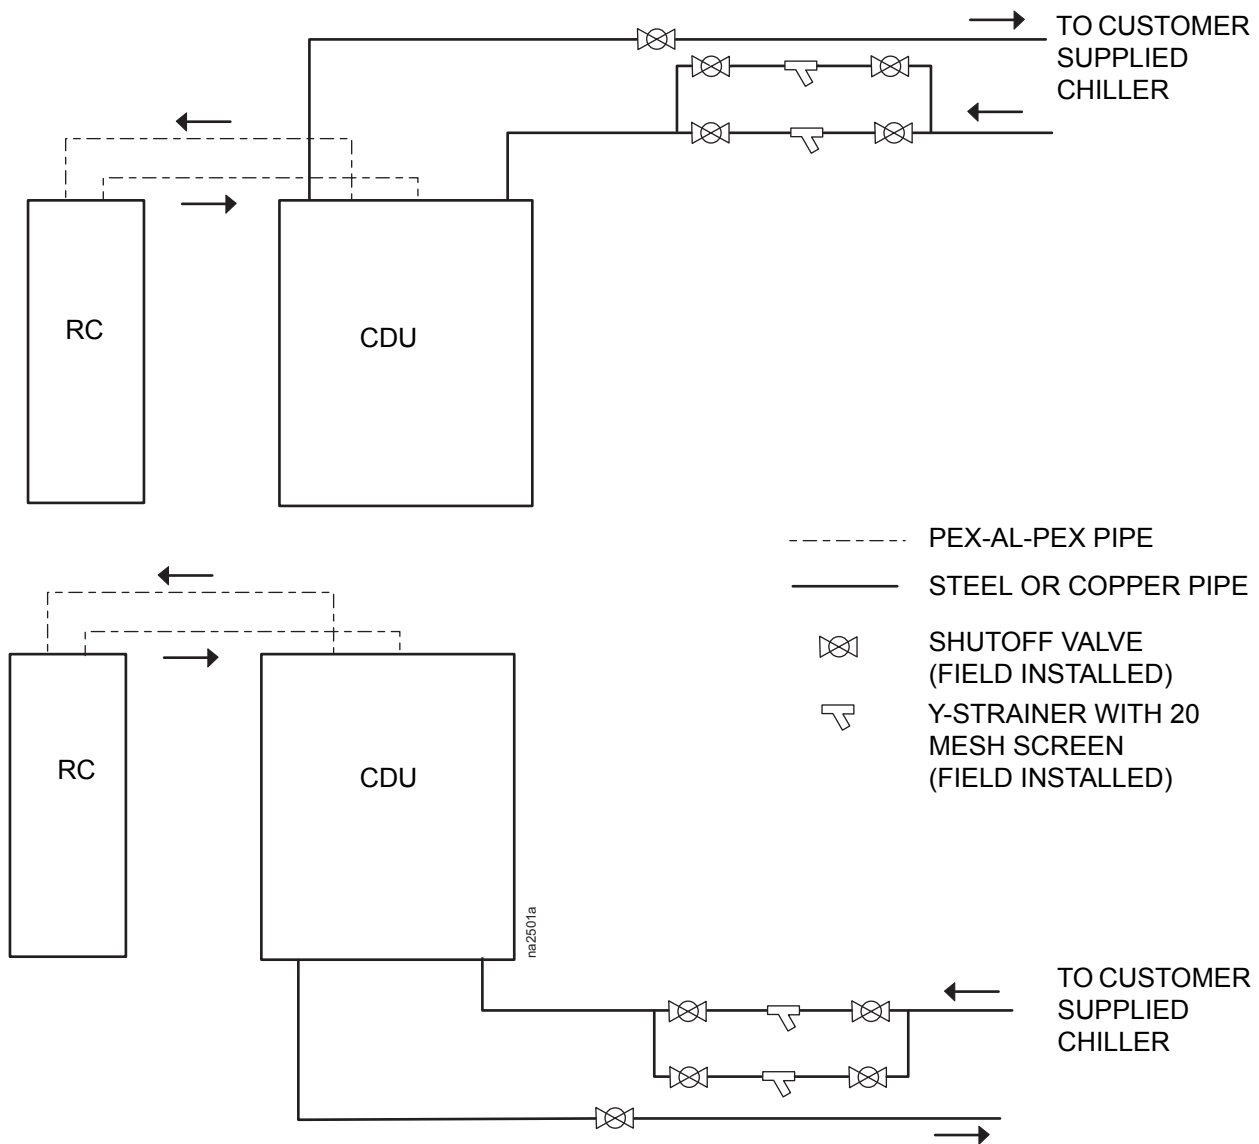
TO CUSTOMER SUPPLIED CHILLER

RC

CDU

PEX-AL-PEX PIPE

STEEL OR COPPER PIPE

SHUTOFF VALVE (FIELD INSTALLED)

Y-STRAINER WITH 20 MESH SCREEN (FIELD INSTALLED)

RC

CDU

na2501a

TO CUSTOMER SUPPLIED CHILLER